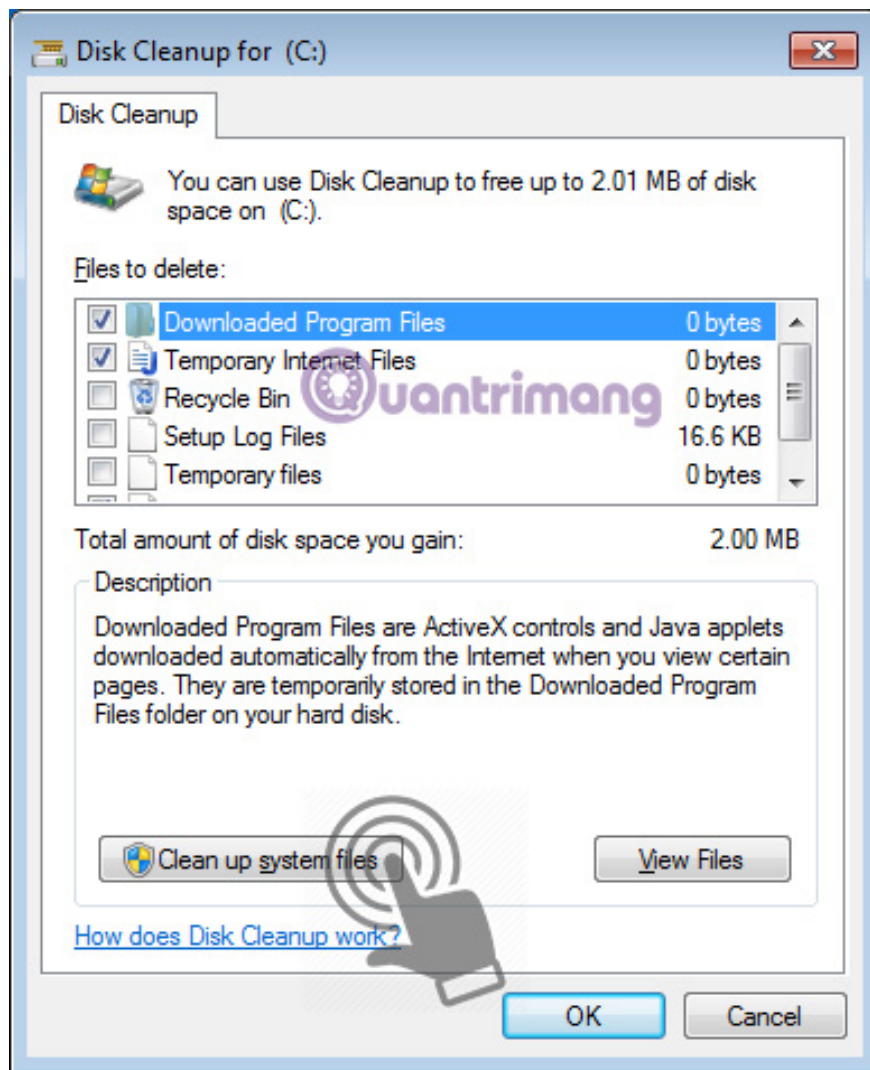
Disk Cleanup for (C:)

Disk Cleanup

You can use Disk Cleanup to free up to 2.01 MB of disk space on (C:).

Files to delete:

| | | |
|---|---|---|
| ☑ | Downloaded Program Files | 0 bytes |
| ☑ | Temporary Internet Files | 0 bytes |
| ☐ | Recycle Bin | 0 bytes |
| ☐ | Setup Log Files | 16.6 KB |
| ☐ | Temporary files | 0 bytes |

Quantrimang

Total amount of disk space you gain: 2.00 MB

Description

Downloaded Program Files are ActiveX controls and Java applets downloaded automatically from the Internet when you view certain pages. They are temporarily stored in the Downloaded Program Files folder on your hard disk.

Clean up system files

View Files

How does Disk Cleanup work?

OK

Cancel